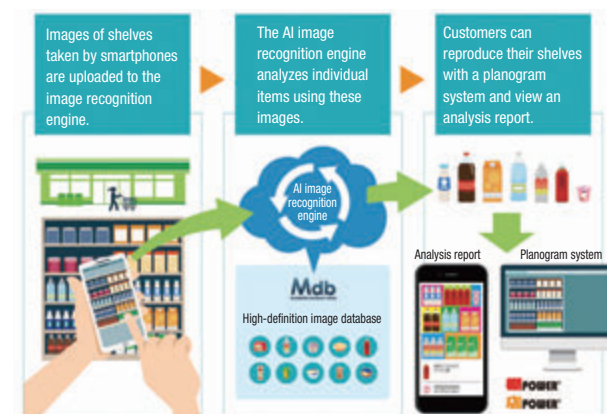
Images of shelves taken by smartphones are uploaded to the image recognition engine.

The AI image recognition engine analyzes individual items using these images.

Customers can reproduce their shelves with a planogram system and view an analysis report.

AI image recognition engine

Mdb

High-definition image database

Analysis report

Planogram system

POWER

POWER